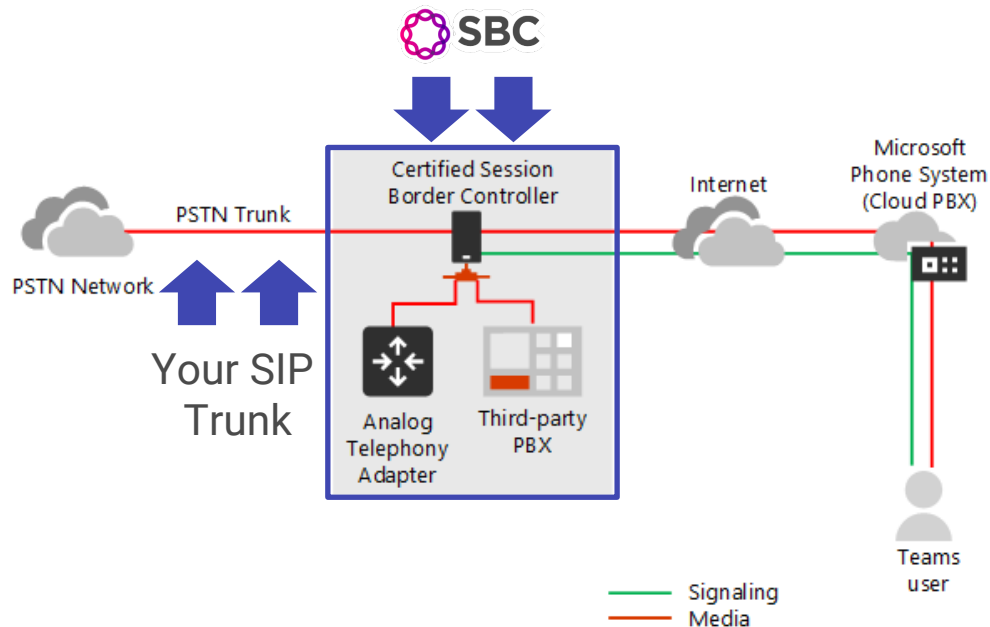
SBC

Certified Session Border Controller

PSTN Trunk

PSTN Network

Your SIP Trunk

Analog Telephony Adapter

Third-party PBX

Internet

Microsoft Phone System (Cloud PBX)

Teams user

Signaling
Media